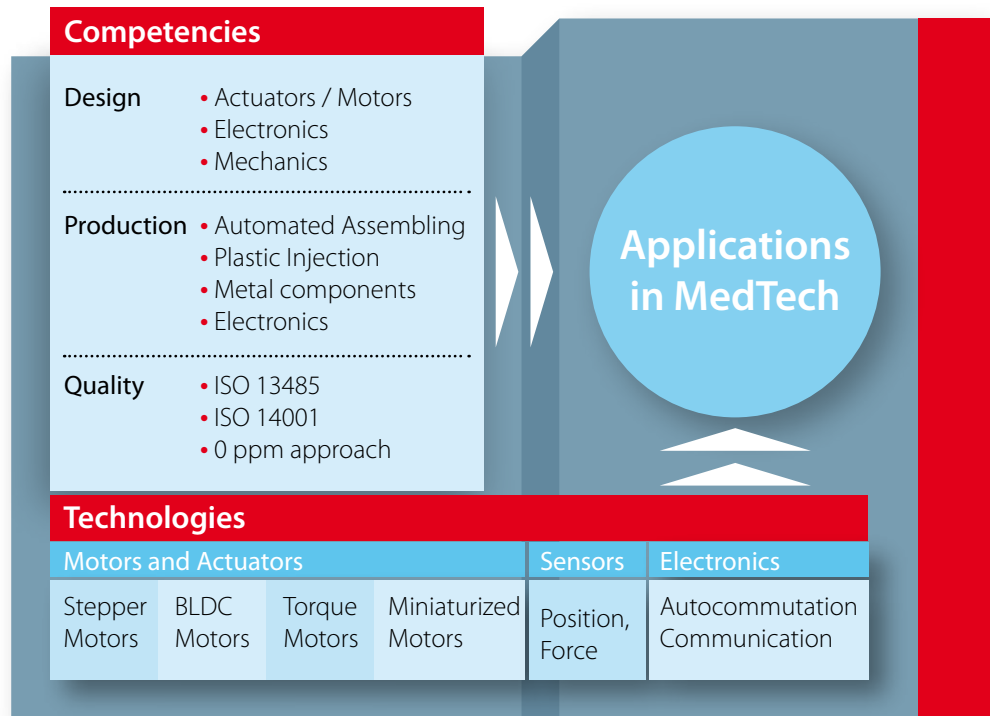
Competencies

Design
• Actuators / Motors
• Electronics
• Mechanics

Production
• Automated Assembling
• Plastic Injection
• Metal components
• Electronics

Quality
• ISO 13485
• ISO 14001
• 0 ppm approach

Applications in MedTech

Technologies

| Motors and Actuators | | | | Sensors | Electronics |
|---|---|---|---|---|---|
| Stepper Motors | BLDC Motors | Torque Motors | Miniaturized Motors | Position, Force | Autocommutation Communication |